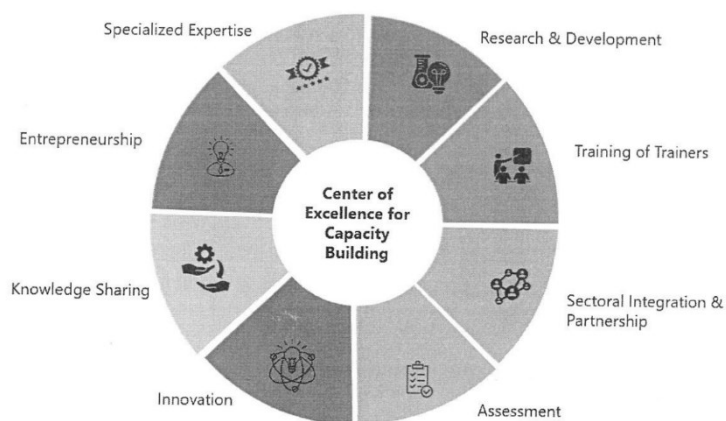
Center of Excellence for Capacity Building

Research & Development

Training of Trainers

Sectoral Integration & Partnership

Assessment

Innovation

Knowledge Sharing

Entrepreneurship

Specialized Expertise